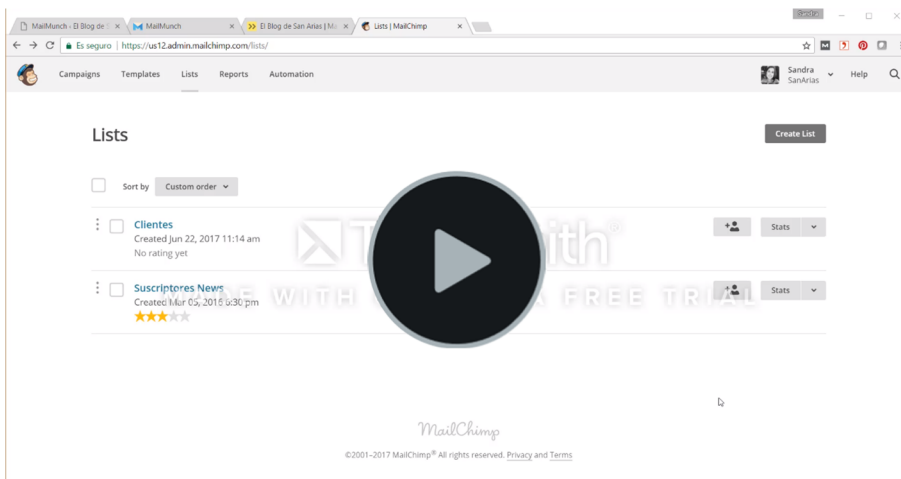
MailMunch - El Blog de | ×
MailMunch ×
El Blog de San Arias | M ×
Lists | MailChimp ×

Sandra

Es seguro | https://us12.admin.mailchimp.com/lists/

Campaigns Templates Lists Reports Automation

Sandra SanArias

Help

Lists

Create List

Sort by Custom order

Clientes
Created Jun 22, 2017 11:14 am
No rating yet

Stats

Suscriptores News
Created Mar 05, 2016 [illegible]:30 pm

Stats

T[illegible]ith®
MADE WITH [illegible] FREE TRIAL

MailChimp

©2001–2017 MailChimp® All rights reserved. Privacy and Terms